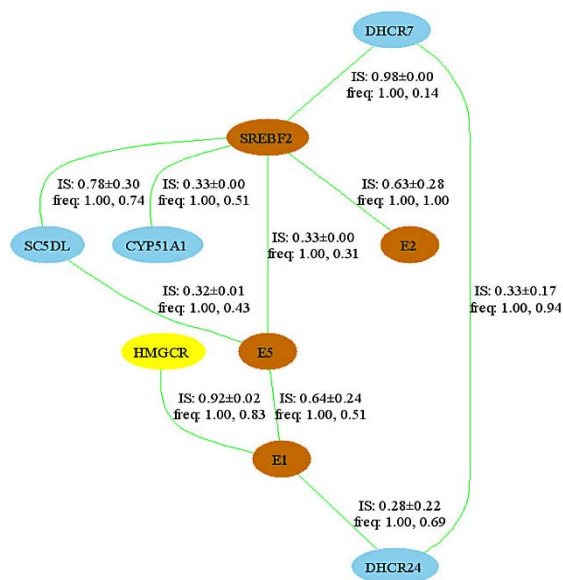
DHCR7

IS: 0.98±0.00
freq: 1.00, 0.14

SREBF2

IS: 0.78±0.30
freq: 1.00, 0.74

IS: 0.33±0.00
freq: 1.00, 0.51

IS: 0.63±0.28
freq: 1.00, 1.00

SC5DL

CYP51A1

IS: 0.33±0.00
freq: 1.00, 0.31

E2

IS: 0.33±0.17
freq: 1.00, 0.94

IS: 0.32±0.01
freq: 1.00, 0.43

HMGCR

E5

IS: 0.92±0.02
freq: 1.00, 0.83

IS: 0.64±0.24
freq: 1.00, 0.51

E1

IS: 0.28±0.22
freq: 1.00, 0.69

DHCR24